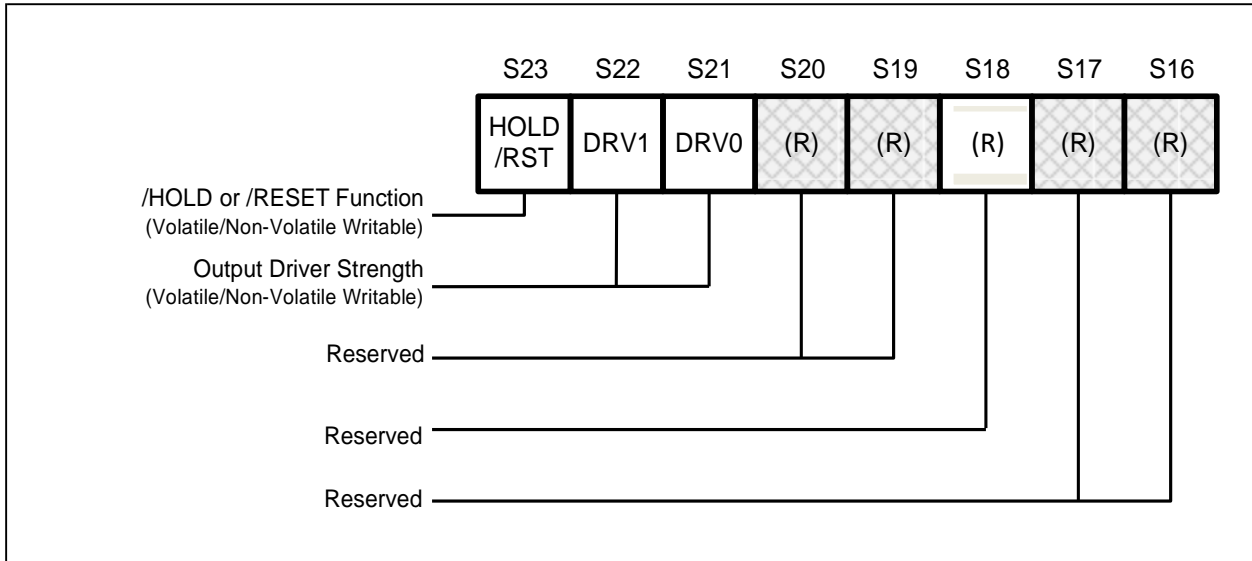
| S23 | S22 | S21 | S20 | S19 | S18 | S17 | S16 |
|---|---|---|---|---|---|---|---|
| HOLD /RST | DRV1 | DRV0 | (R) | (R) | (R) | (R) | (R) |

/HOLD or /RESET Function
(Volatile/Non-Volatile Writable)

Output Driver Strength
(Volatile/Non-Volatile Writable)

Reserved

Reserved

Reserved